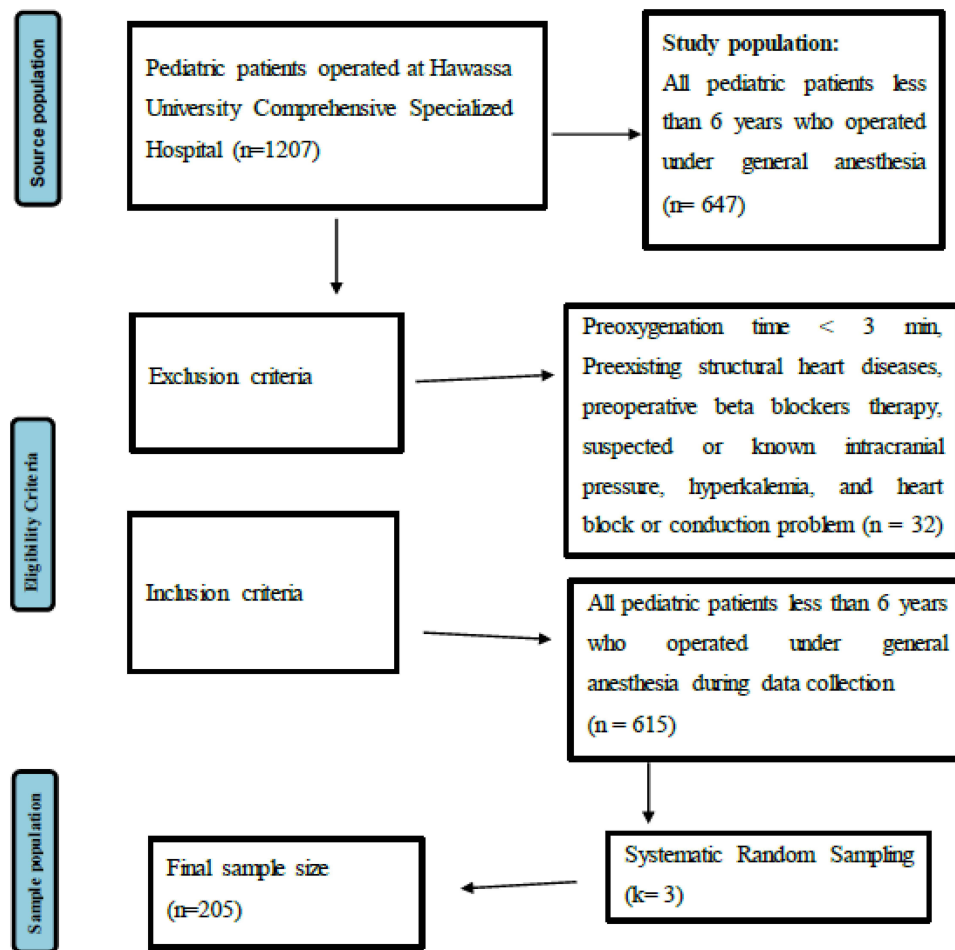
Source population

Pediatric patients operated at Hawassa University Comprehensive Specialized Hospital (n=1207)

Study population:
All pediatric patients less than 6 years who operated under general anesthesia (n= 647)

Eligibility Criteria

Exclusion criteria

Preoxygenation time < 3 min, Preexisting structural heart diseases, preoperative beta blockers therapy, suspected or known intracranial pressure, hyperkalemia, and heart block or conduction problem (n = 32)

Inclusion criteria

All pediatric patients less than 6 years who operated under general anesthesia during data collection (n = 615)

Sample population

Final sample size (n=205)

Systematic Random Sampling (k= 3)